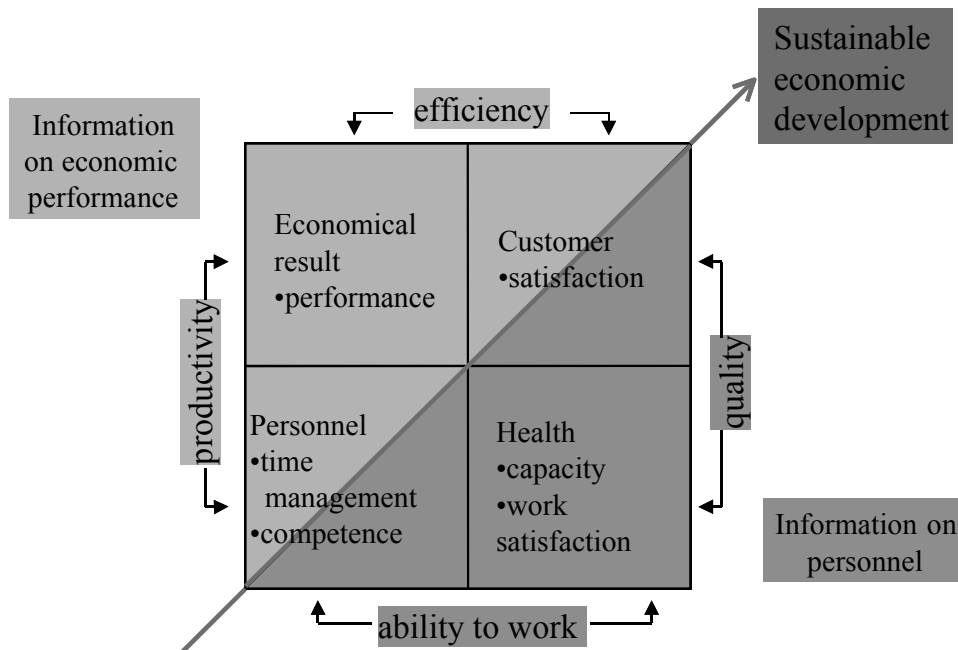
Sustainable economic development

Information on economic performance

efficiency

Economical result
•performance

Customer
•satisfaction

productivity

quality

Personnel
•time management
•competence

Health
•capacity
•work satisfaction

Information on personnel

ability to work